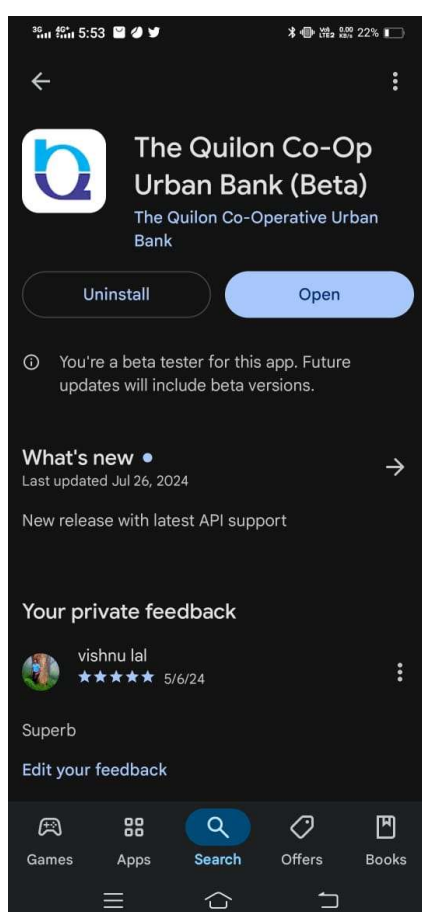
3G 4G+ 5:53 Vo LTE2 0.00 KB/s 22%

The Quilon Co-Op Urban Bank (Beta)

The Quilon Co-Operative Urban Bank

Uninstall

Open

You're a beta tester for this app. Future updates will include beta versions.

What's new •

Last updated Jul 26, 2024

New release with latest API support

Your private feedback

vishnu lal

★★★★★ 5/6/24

Superb

Edit your feedback

Games

Apps

Search

Offers

Books